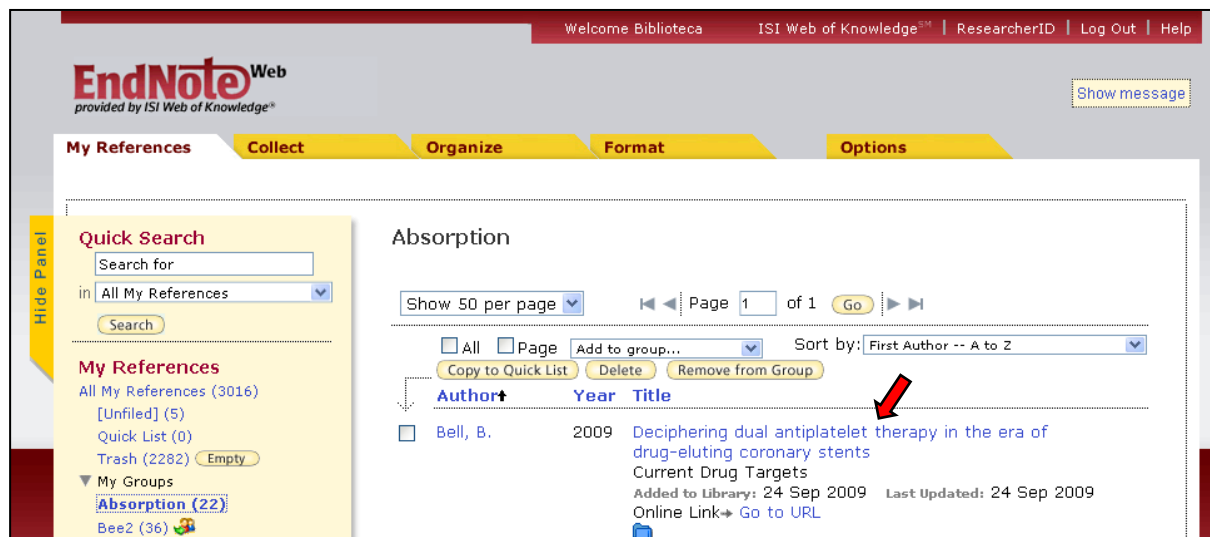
Welcome Biblioteca | ISI Web of Knowledge℠ | ResearcherID | Log Out | Help

EndNote Web
provided by ISI Web of Knowledge®

Show message

My References | Collect | Organize | Format | Options

Hide Panel

Quick Search
Search for
in All My References
Search

My References
All My References (3016)
[Unfiled] (5)
Quick List (0)
Trash (2282) Empty
My Groups
Absorption (22)
Bee2 (36)

Absorption

Show 50 per page
Page 1 of 1 Go

All Page Add to group... Sort by: First Author -- A to Z
Copy to Quick List Delete Remove from Group

| Author | Year | Title |
|---|---|---|
| Bell, B. | 2009 | Deciphering dual antiplatelet therapy in the era of drug-eluting coronary stents Current Drug Targets Added to Library: 24 Sep 2009 Last Updated: 24 Sep 2009 Online Link Go to URL |